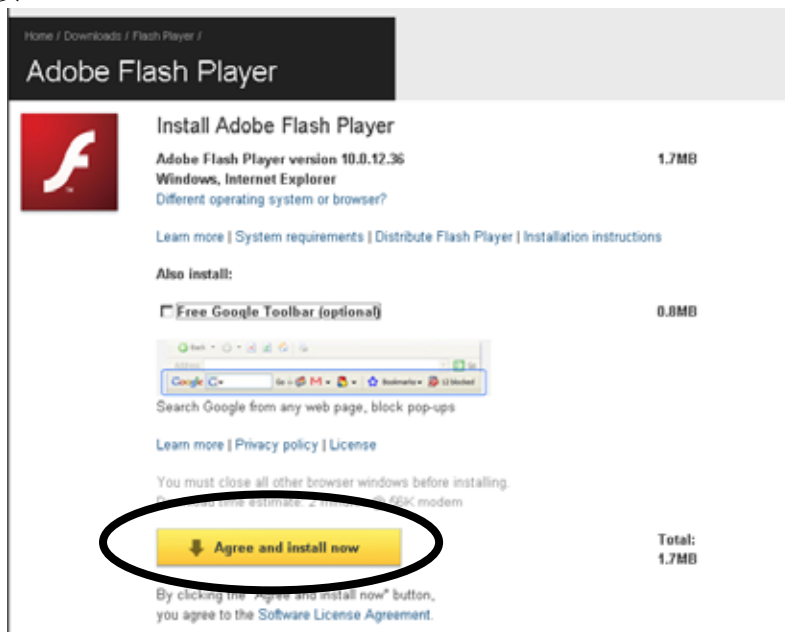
Home / Downloads / Flash Player /

Adobe Flash Player

Install Adobe Flash Player

Adobe Flash Player version 10.0.12.36 1.7MB
Windows, Internet Explorer
Different operating system or browser?

Learn more | System requirements | Distribute Flash Player | Installation instructions

Also install:

Free Google Toolbar (optional) 0.8MB

Search Google from any web page, block pop-ups

Learn more | Privacy policy | License

You must close all other browser windows before installing.
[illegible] time estimate: 2 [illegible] 56K modem

Agree and install now

Total:
1.7MB

By clicking the "Agree and install now" button, you agree to the Software License Agreement.